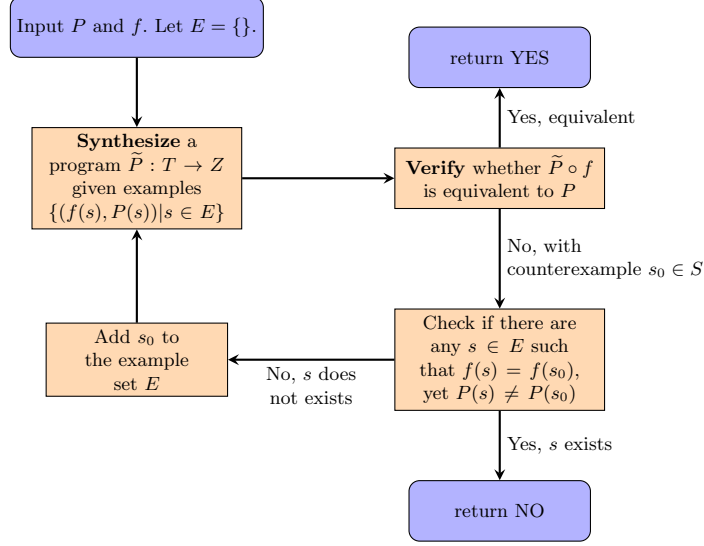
Input $P$ and $f$. Let $E = \{\}$.

return YES

Synthesize a program $\widetilde{P} : T \to Z$ given examples $\{(f(s), P(s)) | s \in E\}$

Yes, equivalent

Verify whether $\widetilde{P} \circ f$ is equivalent to $P$

No, with counterexample $s_0 \in S$

Add $s_0$ to the example set $E$

No, $s$ does not exists

Check if there are any $s \in E$ such that $f(s) = f(s_0)$, yet $P(s) \neq P(s_0)$

Yes, $s$ exists

return NO